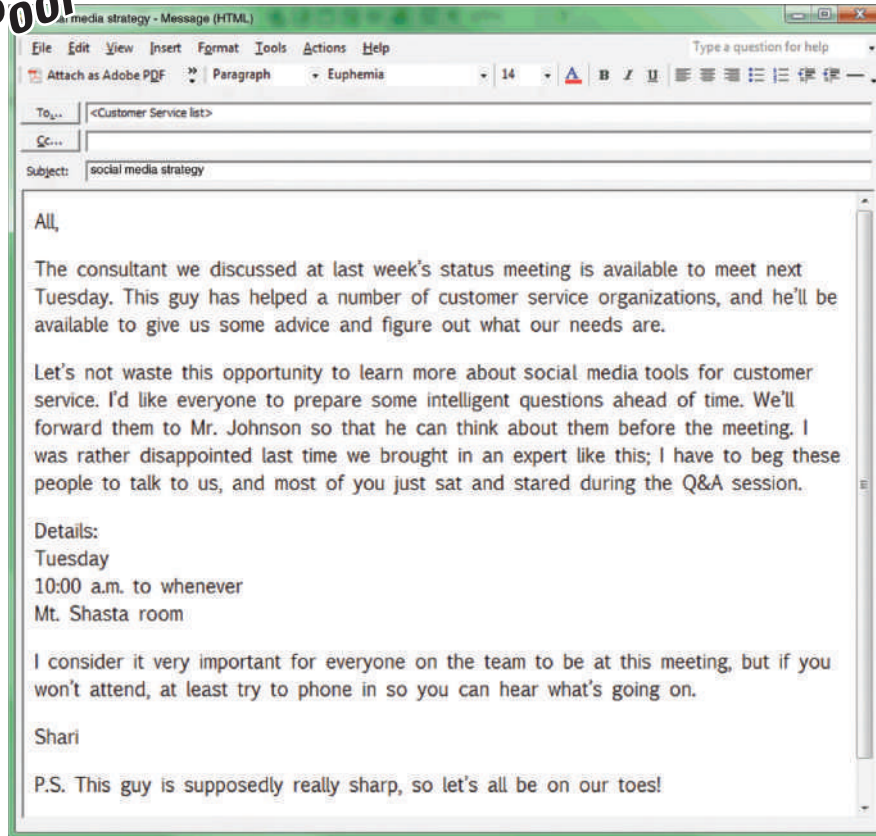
Poor

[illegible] media strategy - Message (HTML)

File Edit View Insert Format Tools Actions Help

Type a question for help

Attach as Adobe PDF Paragraph Euphemia 14 B I U

To... <Customer Service list>

Cc...

Subject: social media strategy

All,

The consultant we discussed at last week's status meeting is available to meet next Tuesday. This guy has helped a number of customer service organizations, and he'll be available to give us some advice and figure out what our needs are.

Let's not waste this opportunity to learn more about social media tools for customer service. I'd like everyone to prepare some intelligent questions ahead of time. We'll forward them to Mr. Johnson so that he can think about them before the meeting. I was rather disappointed last time we brought in an expert like this; I have to beg these people to talk to us, and most of you just sat and stared during the Q&A session.

Details:
Tuesday
10:00 a.m. to whenever
Mt. Shasta room

I consider it very important for everyone on the team to be at this meeting, but if you won't attend, at least try to phone in so you can hear what's going on.

Shari

P.S. This guy is supposedly really sharp, so let's all be on our toes!